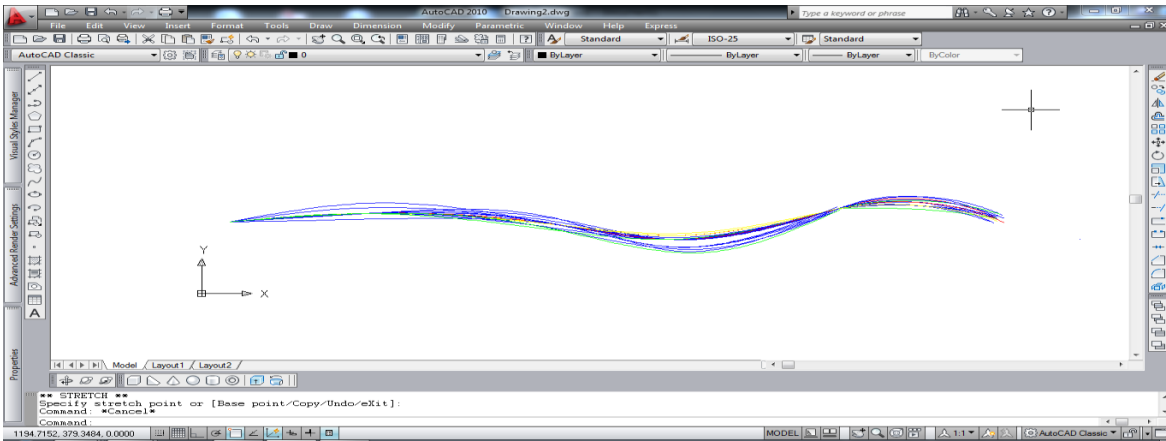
AutoCAD 2010 Drawing2.dwg
Type a keyword or phrase
File Edit View Insert Format Tools Draw Dimension Modify Parametric Window Help Express
Standard ISO-25 Standard
AutoCAD Classic
0
ByLayer ByLayer ByLayer ByColor
Visual Styles Manager
Advanced Render Settings
Properties
Y
X
Model Layout1 Layout2
** STRETCH **
Specify stretch point or [Base point/Copy/Undo/eXit]:
Command: *Cancel*
Command:
1194.7152, 379.3484, 0.0000
MODEL
1:1
AutoCAD Classic